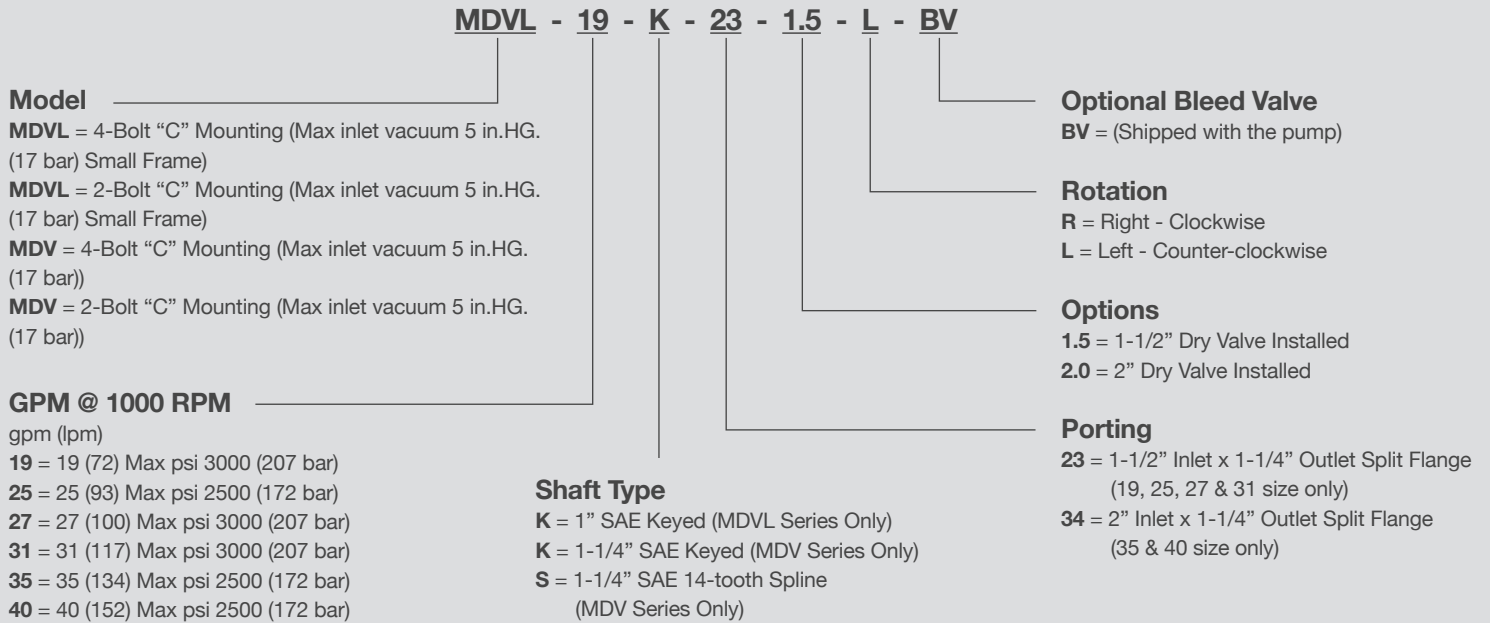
MDVL - 19 - K - 23 - 1.5 - L - BV

Model
MDVL = 4-Bolt “C” Mounting (Max inlet vacuum 5 in.HG. (17 bar) Small Frame)
MDVL = 2-Bolt “C” Mounting (Max inlet vacuum 5 in.HG. (17 bar) Small Frame)
MDV = 4-Bolt “C” Mounting (Max inlet vacuum 5 in.HG. (17 bar))
MDV = 2-Bolt “C” Mounting (Max inlet vacuum 5 in.HG. (17 bar))

GPM @ 1000 RPM
gpm (lpm)
19 = 19 (72) Max psi 3000 (207 bar)
25 = 25 (93) Max psi 2500 (172 bar)
27 = 27 (100) Max psi 3000 (207 bar)
31 = 31 (117) Max psi 3000 (207 bar)
35 = 35 (134) Max psi 2500 (172 bar)
40 = 40 (152) Max psi 2500 (172 bar)

Shaft Type
K = 1” SAE Keyed (MDVL Series Only)
K = 1-1/4” SAE Keyed (MDV Series Only)
S = 1-1/4” SAE 14-tooth Spline (MDV Series Only)

Optional Bleed Valve
BV = (Shipped with the pump)

Rotation
R = Right - Clockwise
L = Left - Counter-clockwise

Options
1.5 = 1-1/2” Dry Valve Installed
2.0 = 2” Dry Valve Installed

Porting
23 = 1-1/2” Inlet x 1-1/4” Outlet Split Flange (19, 25, 27 & 31 size only)
34 = 2” Inlet x 1-1/4” Outlet Split Flange (35 & 40 size only)